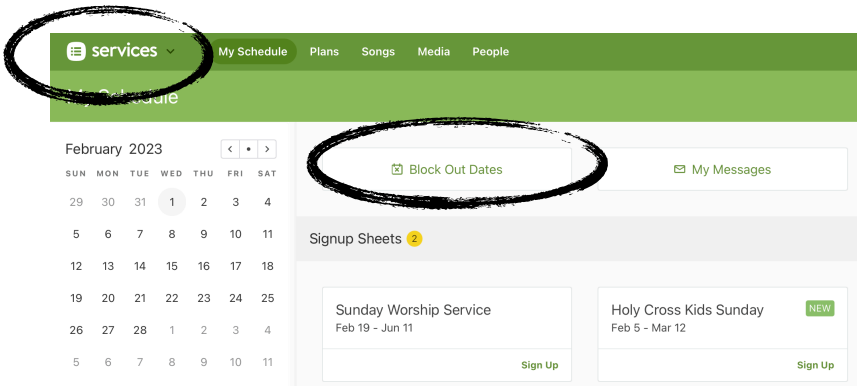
services

My Schedule Plans Songs Media People

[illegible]

February 2023

| SUN | MON | TUE | WED | THU | FRI | SAT |
|---|---|---|---|---|---|---|
| 29 | 30 | 31 | 1 | 2 | 3 | 4 |
| 5 | 6 | 7 | 8 | 9 | 10 | 11 |
| 12 | 13 | 14 | 15 | 16 | 17 | 18 |
| 19 | 20 | 21 | 22 | 23 | 24 | 25 |
| 26 | 27 | 28 | 1 | 2 | 3 | 4 |
| 5 | 6 | 7 | 8 | 9 | 10 | 11 |

Block Out Dates

My Messages

Signup Sheets 2

Sunday Worship Service
Feb 19 - Jun 11
Sign Up

Holy Cross Kids Sunday
NEW
Feb 5 - Mar 12
Sign Up